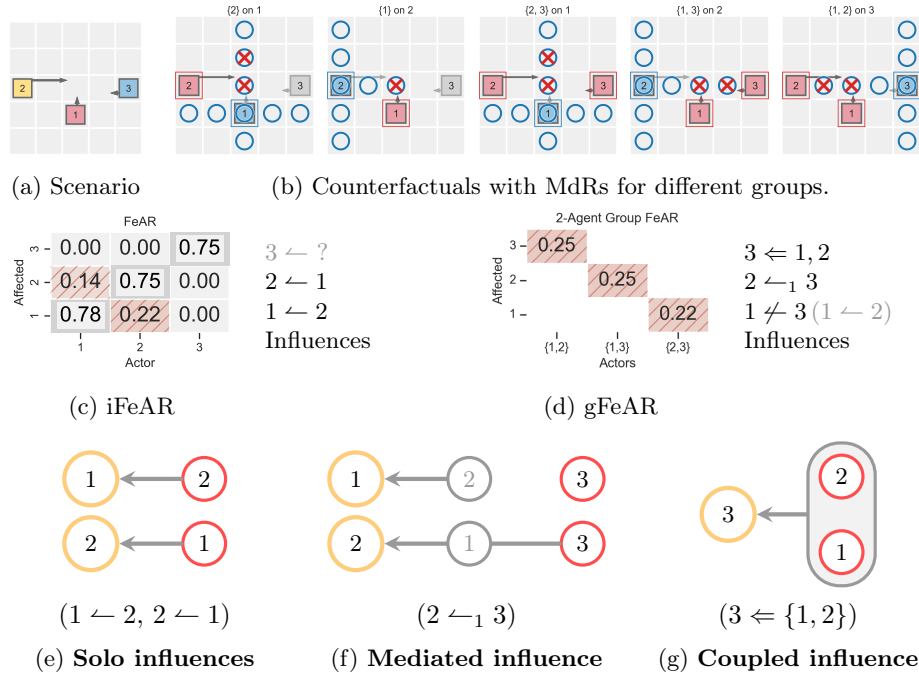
2
1
3

{2} on 1
2
1
3

{1} on 2
2
1
3

{2, 3} on 1
2
1
3

{1, 3} on 2
2
1
3

{1, 2} on 3
2
1
3

(a) Scenario

(b) Counterfactuals with MdRs for different groups.

FeAR

| Affected \ Actor | 1 | 2 | 3 |
|---|---|---|---|
| 3 | 0.00 | 0.00 | 0.75 |
| 2 | 0.14 | 0.75 | 0.00 |
| 1 | 0.78 | 0.22 | 0.00 |

$3 \leftharpoondown ?$
$2 \leftharpoondown 1$
$1 \leftharpoondown 2$
Influences

(c) iFeAR

2-Agent Group FeAR

| Affected \ Actors | {1,2} | {1,3} | {2,3} |
|---|---|---|---|
| 3 | 0.25 | | |
| 2 | | 0.25 | |
| 1 | | | 0.22 |

$3 \Leftarrow 1, 2$
$2 \leftharpoondown_1 3$
$1 \not\leftharpoondown 3$ $(1 \leftharpoondown 2)$
Influences

(d) gFeAR

1 2
2 1

$(1 \leftharpoondown 2,\ 2 \leftharpoondown 1)$

(e) **Solo influences**

1 2 3
2 1 3

$(2 \leftharpoondown_1 3)$

(f) **Mediated influence**

3 2 1

$(3 \Leftarrow \{1, 2\})$

(g) **Coupled influence**